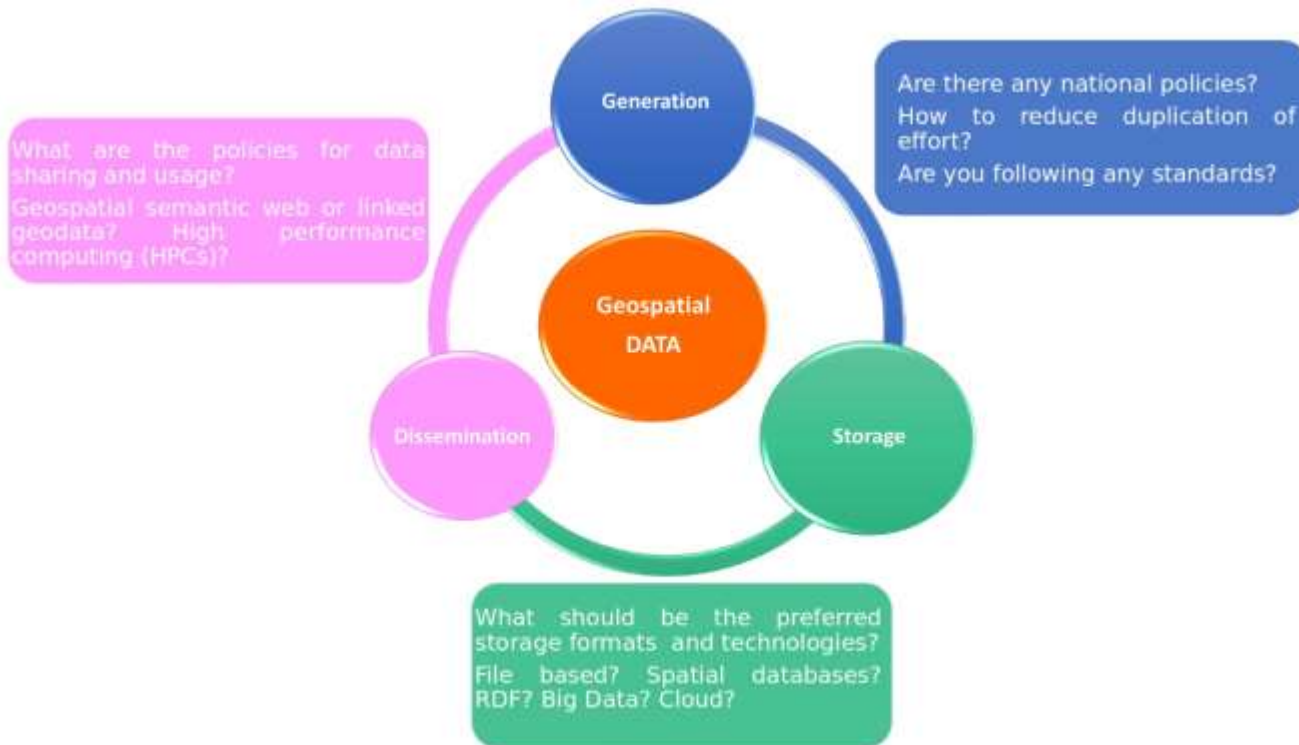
Generation

Are there any national policies?
How to reduce duplication of effort?
Are you following any standards?

What are the policies for data sharing and usage?
Geospatial semantic web or linked geodata? High performance computing (HPCs)?

Geospatial DATA

Dissemination

Storage

What should be the preferred storage formats and technologies?
File based? Spatial databases? RDF? Big Data? Cloud?